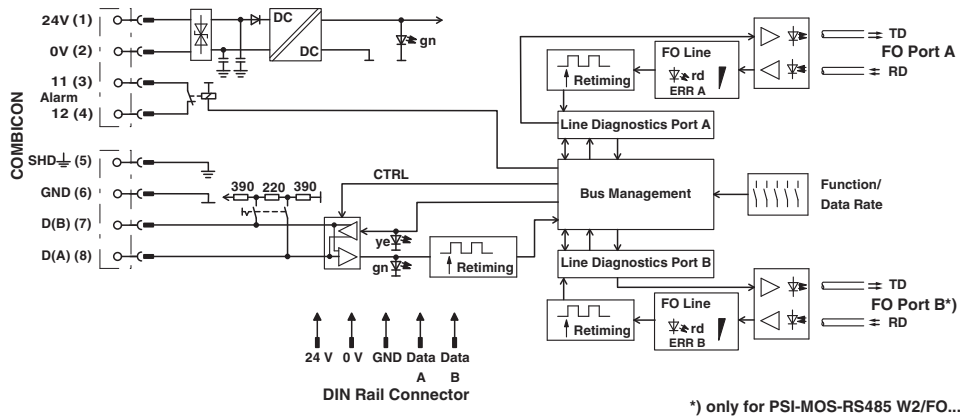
24V (1)
0V (2)
11 (3)
Alarm
12 (4)
COMBICON
SHD $\perp$ (5)
GND (6)
D(B) (7)
D(A) (8)
DC
DC
gn
390 220 390
CTRL
ye
gn
Retiming
Retiming
FO Line
rd
ERR A
TD
FO Port A
RD
Line Diagnostics Port A
Bus Management
Function/
Data Rate
Line Diagnostics Port B
Retiming
FO Line
rd
ERR B
TD
FO Port B*)
RD
24 V 0 V GND Data A Data B
DIN Rail Connector
*) only for PSI-MOS-RS485 W2/FO...